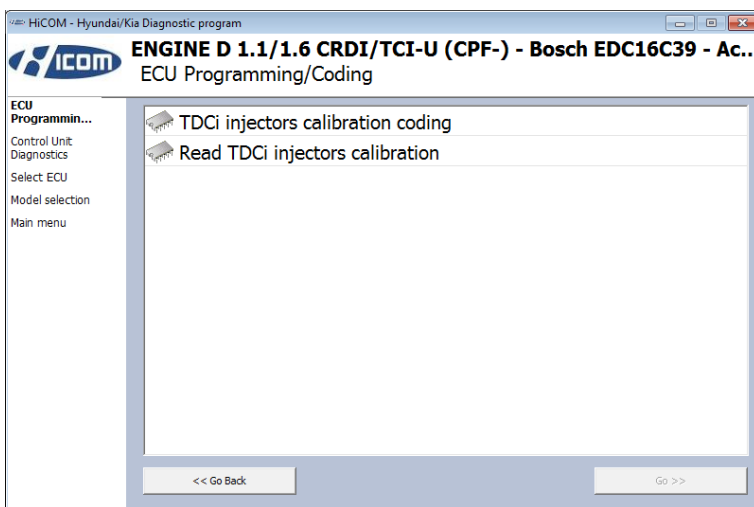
HiCOM - Hyundai/Kia Diagnostic program

ICOM

ENGINE D 1.1/1.6 CRDI/TCI-U (CPF-) - Bosch EDC16C39 - Ac..
ECU Programming/Coding

ECU Programmin...
Control Unit Diagnostics
Select ECU
Model selection
Main menu

TDCi injectors calibration coding
Read TDCi injectors calibration

<< Go Back
Go >>